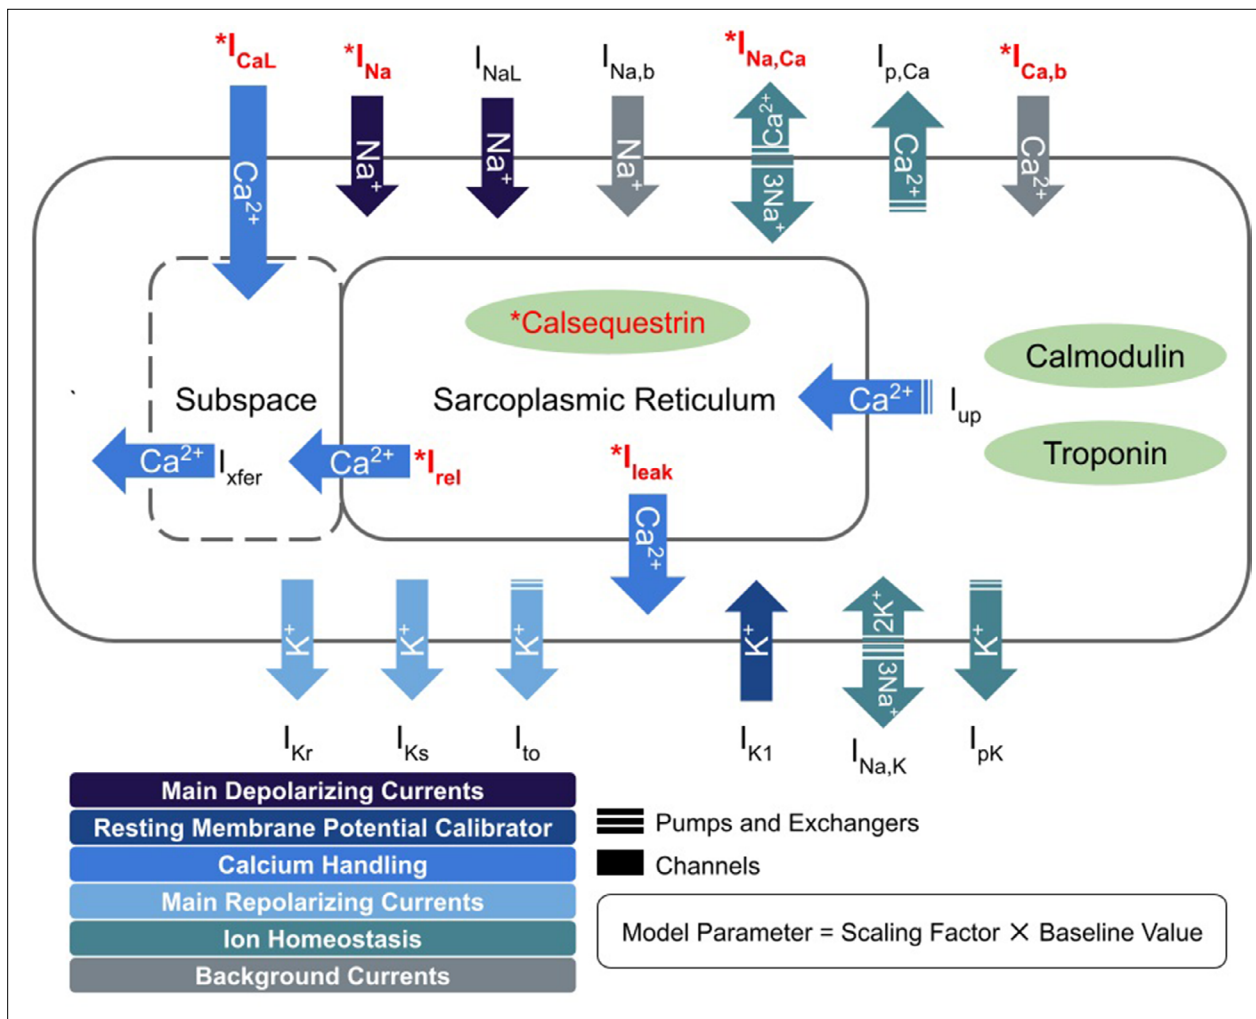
*$I_{CaL}$ *$I_{Na}$ $I_{NaL}$ $I_{Na,b}$ *$I_{Na,Ca}$ $I_{p,Ca}$ *$I_{Ca,b}$

$Ca^{2+}$ $Na^+$ $Na^+$ $Na^+$ $Ca^{2+}$ $3Na^+$ $Ca^{2+}$ $Ca^{2+}$

*Calsequestrin

Calmodulin

Subspace

Sarcoplasmic Reticulum

$Ca^{2+}$ $I_{up}$

Troponin

$Ca^{2+}$ $I_{xfer}$

$Ca^{2+}$ *$I_{rel}$

*$I_{leak}$

$Ca^{2+}$

$K^+$ $K^+$ $K^+$ $K^+$ $2K^+$ $3Na^+$ $K^+$

$I_{Kr}$ $I_{Ks}$ $I_{to}$ $I_{K1}$ $I_{Na,K}$ $I_{pK}$

Main Depolarizing Currents
Resting Membrane Potential Calibrator
Calcium Handling
Main Repolarizing Currents
Ion Homeostasis
Background Currents

Pumps and Exchangers
Channels

Model Parameter = Scaling Factor × Baseline Value